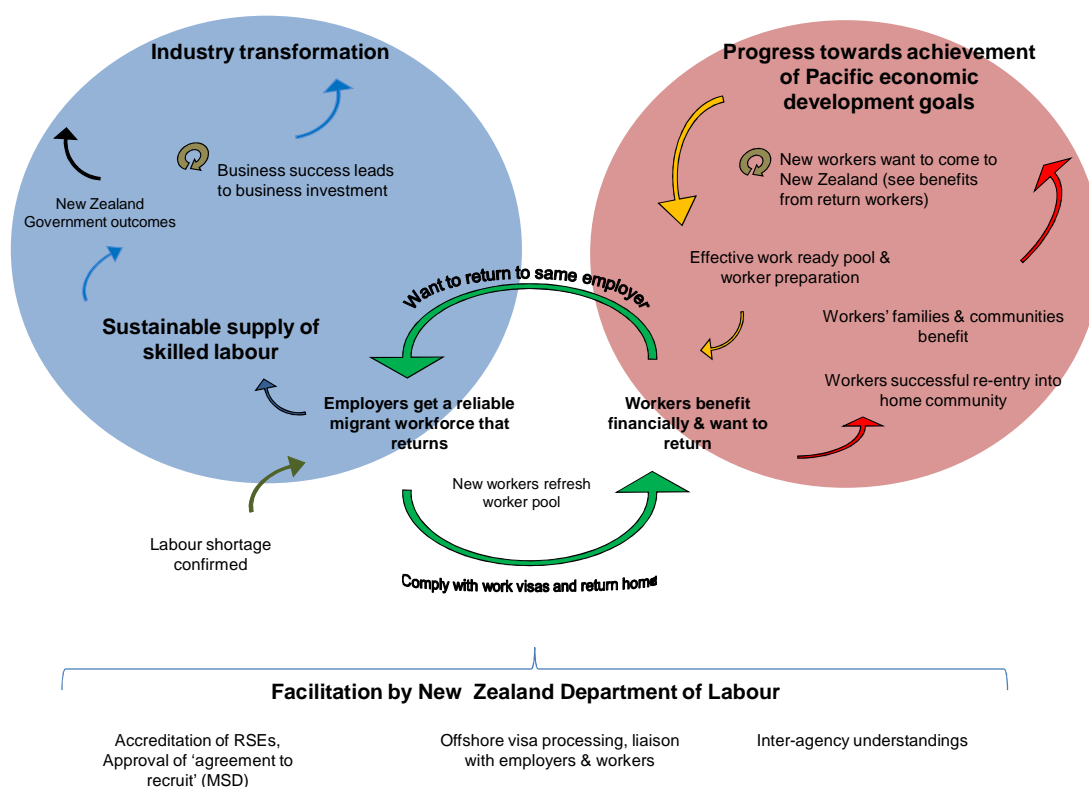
Industry transformation

Business success leads to business investment

New Zealand Government outcomes

Sustainable supply of skilled labour

Employers get a reliable migrant workforce that returns

Labour shortage confirmed

Progress towards achievement of Pacific economic development goals

New workers want to come to New Zealand (see benefits from return workers)

Effective work ready pool & worker preparation

Workers' families & communities benefit

Workers successful re-entry into home community

Workers benefit financially & want to return

Want to return to same employer

New workers refresh worker pool

Comply with work visas and return home

Facilitation by New Zealand Department of Labour

Accreditation of RSEs, Approval of 'agreement to recruit' (MSD)

Offshore visa processing, liaison with employers & workers

Inter-agency understandings